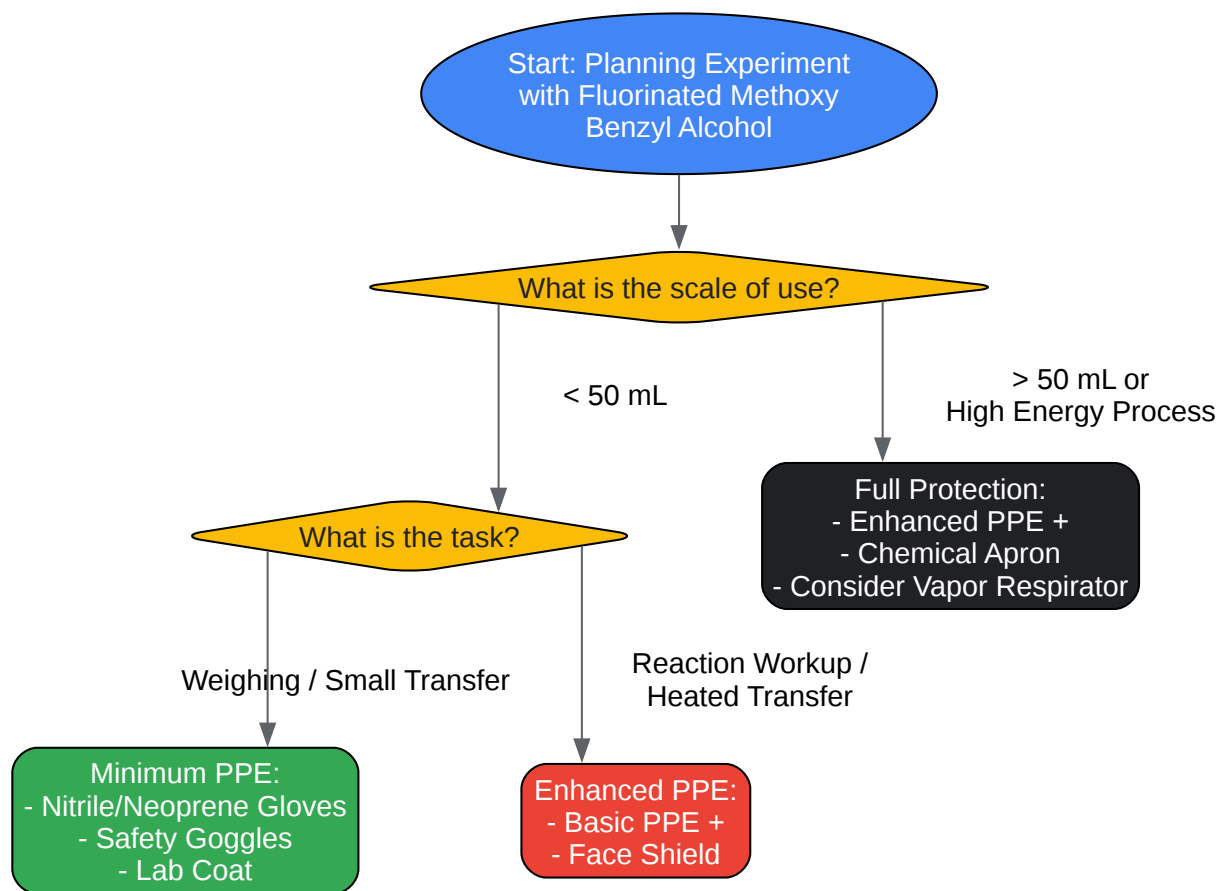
Start: Planning Experiment with Fluorinated Methoxy Benzyl Alcohol

What is the scale of use?

< 50 mL

> 50 mL or High Energy Process

Full Protection:
- Enhanced PPE +
- Chemical Apron
- Consider Vapor Respirator

What is the task?

Weighing / Small Transfer

Reaction Workup / Heated Transfer

Minimum PPE:
- Nitrile/Neoprene Gloves
- Safety Goggles
- Lab Coat

Enhanced PPE:
- Basic PPE +
- Face Shield